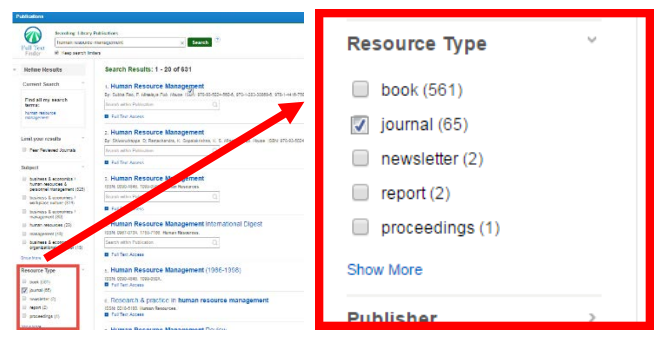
Publications

Full Text Finder

Searching: Library Publications

human resource management

Search

Keep search limiters

Refine Results

Current Search

Find all my search terms:

human resource management

Limit your results

Peer Reviewed Journals

Subject

business & economics / human resources & personnel management (322)

business & economics / workplace culture (319)

business & economics / management (63)

human resources (23)

management (18)

business & economics / organizational behavior (15)

Show More

Resource Type

book (561)

journal (65)

newsletter (2)

report (2)

proceedings (1)

Search Results: 1 - 20 of 631

1. Human Resource Management

By: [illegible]

Search within Publication

Full Text Access

2. Human Resource Management

By: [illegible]

Search within Publication

Full Text Access

3. Human Resource Management

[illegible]

Search within Publication

Full Text Access

4. Human Resource Management International Digest

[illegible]

Search within Publication

Full Text Access

5. Human Resource Management (1986-1998)

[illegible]

Full Text Access

6. Research & practice in human resource management

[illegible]

Full Text Access

Human Resource Management Review

Resource Type

book (561)

journal (65)

newsletter (2)

report (2)

proceedings (1)

Show More

Publisher